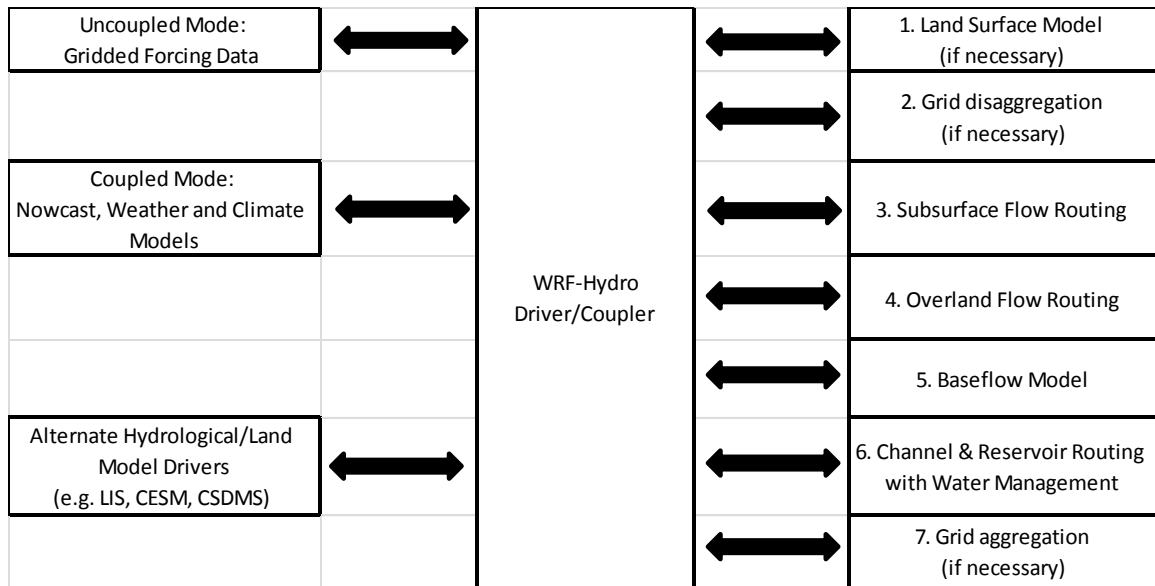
Uncoupled Mode:
Gridded Forcing Data

Coupled Mode:
Nowcast, Weather and Climate Models

Alternate Hydrological/Land Model Drivers
(e.g. LIS, CESM, CSDMS)

WRF-Hydro
Driver/Coupler

1. Land Surface Model
(if necessary)

2. Grid disaggregation
(if necessary)

3. Subsurface Flow Routing

4. Overland Flow Routing

5. Baseflow Model

6. Channel & Reservoir Routing with Water Management

7. Grid aggregation
(if necessary)